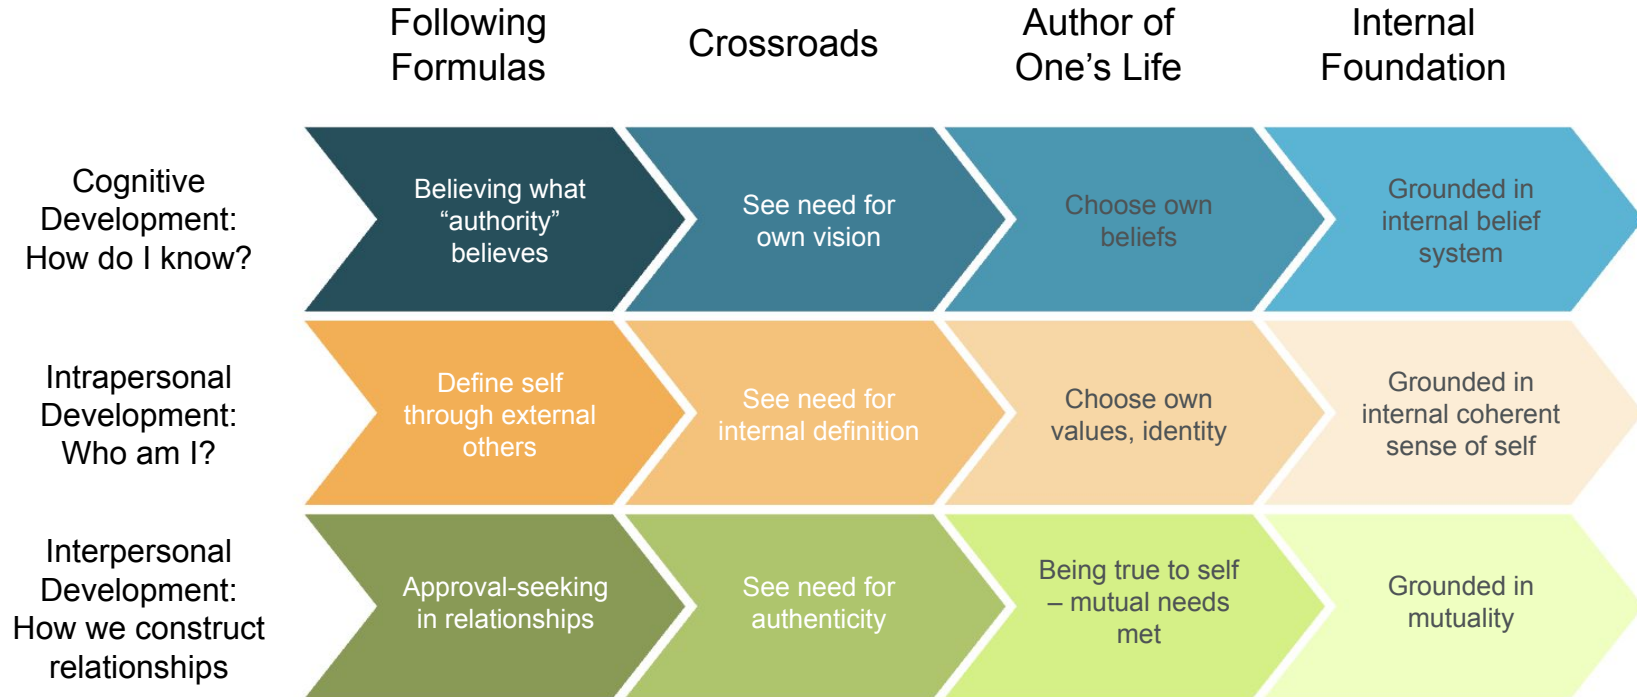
| | Following Formulas | Crossroads | Author of One's Life | Internal Foundation |
|---|---|---|---|---|
| Cognitive Development: How do I know? | Believing what "authority" believes | See need for own vision | Choose own beliefs | Grounded in internal belief system |
| Intrapersonal Development: Who am I? | Define self through external others | See need for internal definition | Choose own values, identity | Grounded in internal coherent sense of self |
| Interpersonal Development: How we construct relationships | Approval-seeking in relationships | See need for authenticity | Being true to self – mutual needs met | Grounded in mutuality |